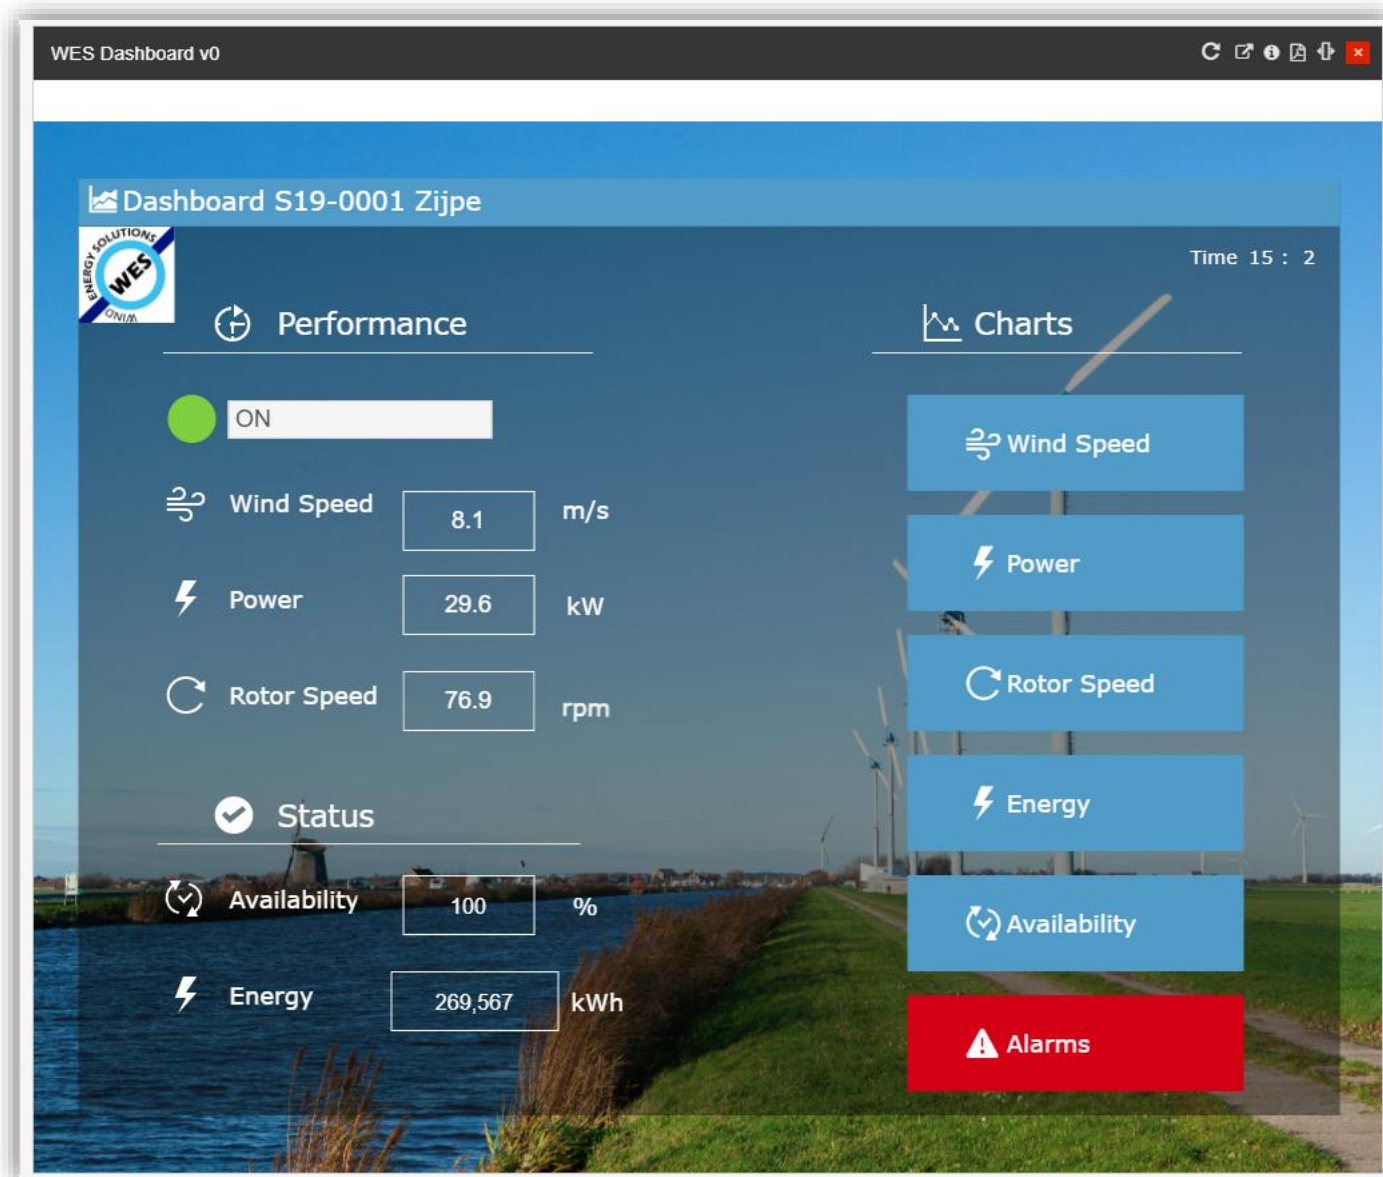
WES Dashboard v0

×

Dashboard S19-0001 Zijpe

WIND ENERGY SOLUTIONS WES

Time 15 : 2

Performance

Charts

ON

Wind Speed 8.1 m/s

Power 29.6 kW

Rotor Speed 76.9 rpm

Status

Availability 100 %

Energy 269,567 kWh

Wind Speed

Power

Rotor Speed

Energy

Availability

Alarms